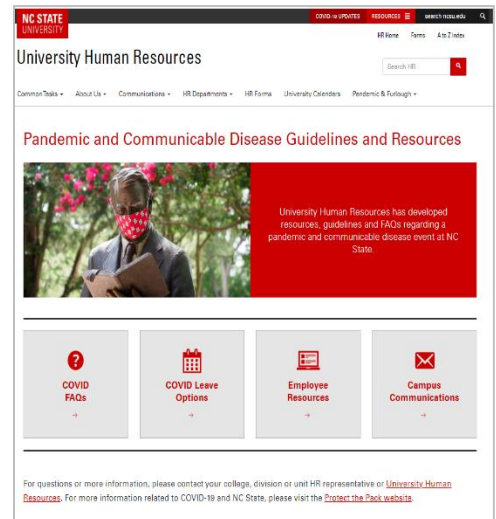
NC STATE UNIVERSITY

COVID-19 UPDATES RESOURCES search ncsu.edu

HR Home Forms A to Z Index

University Human Resources

Search HR

Common Tasks About Us Communications HR Departments HR Forms University Calendars Pandemic & Furlough

Pandemic and Communicable Disease Guidelines and Resources

University Human Resources has developed resources, guidelines and FAQs regarding a pandemic and communicable disease event at NC State.

COVID FAQs

COVID Leave Options

Employee Resources

Campus Communications

For questions or more information, please contact your college, division or unit HR representative or University Human Resources. For more information related to COVID-19 and NC State, please visit the Protect the Pack website.